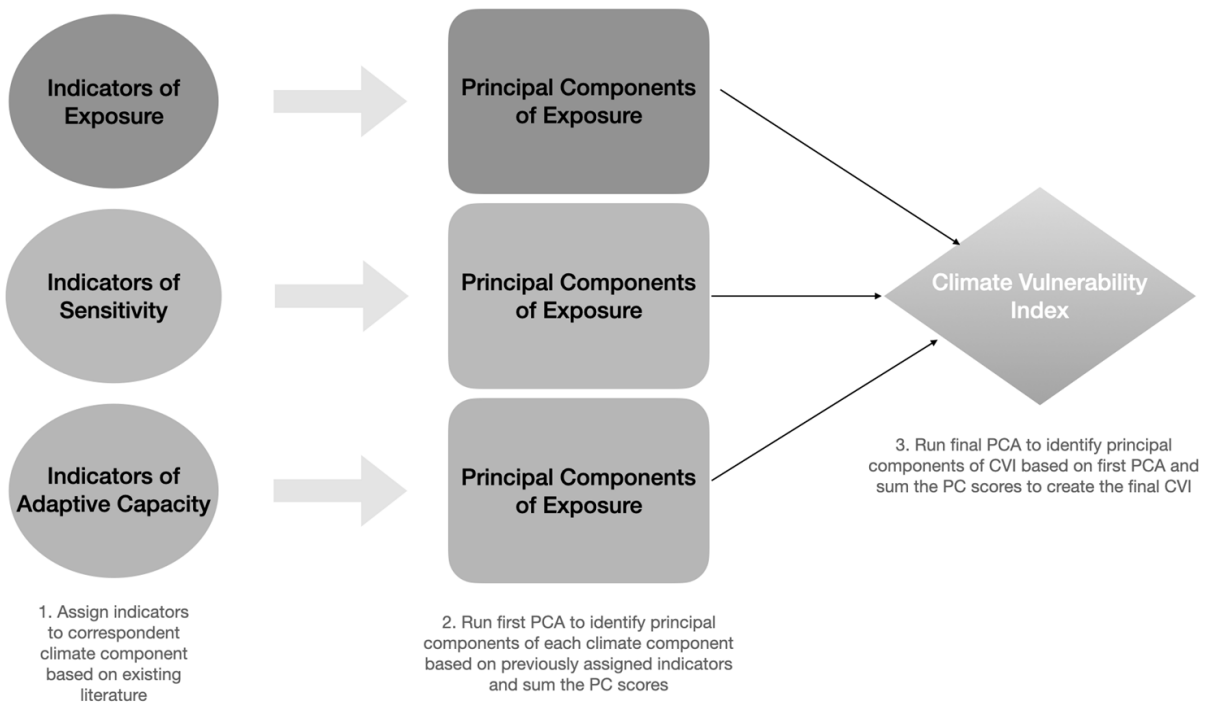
Indicators of Exposure

Principal Components of Exposure

Indicators of Sensitivity

Principal Components of Exposure

Climate Vulnerability Index

Indicators of Adaptive Capacity

Principal Components of Exposure

3. Run final PCA to identify principal components of CVI based on first PCA and sum the PC scores to create the final CVI

1. Assign indicators to correspondent climate component based on existing literature

2. Run first PCA to identify principal components of each climate component based on previously assigned indicators and sum the PC scores